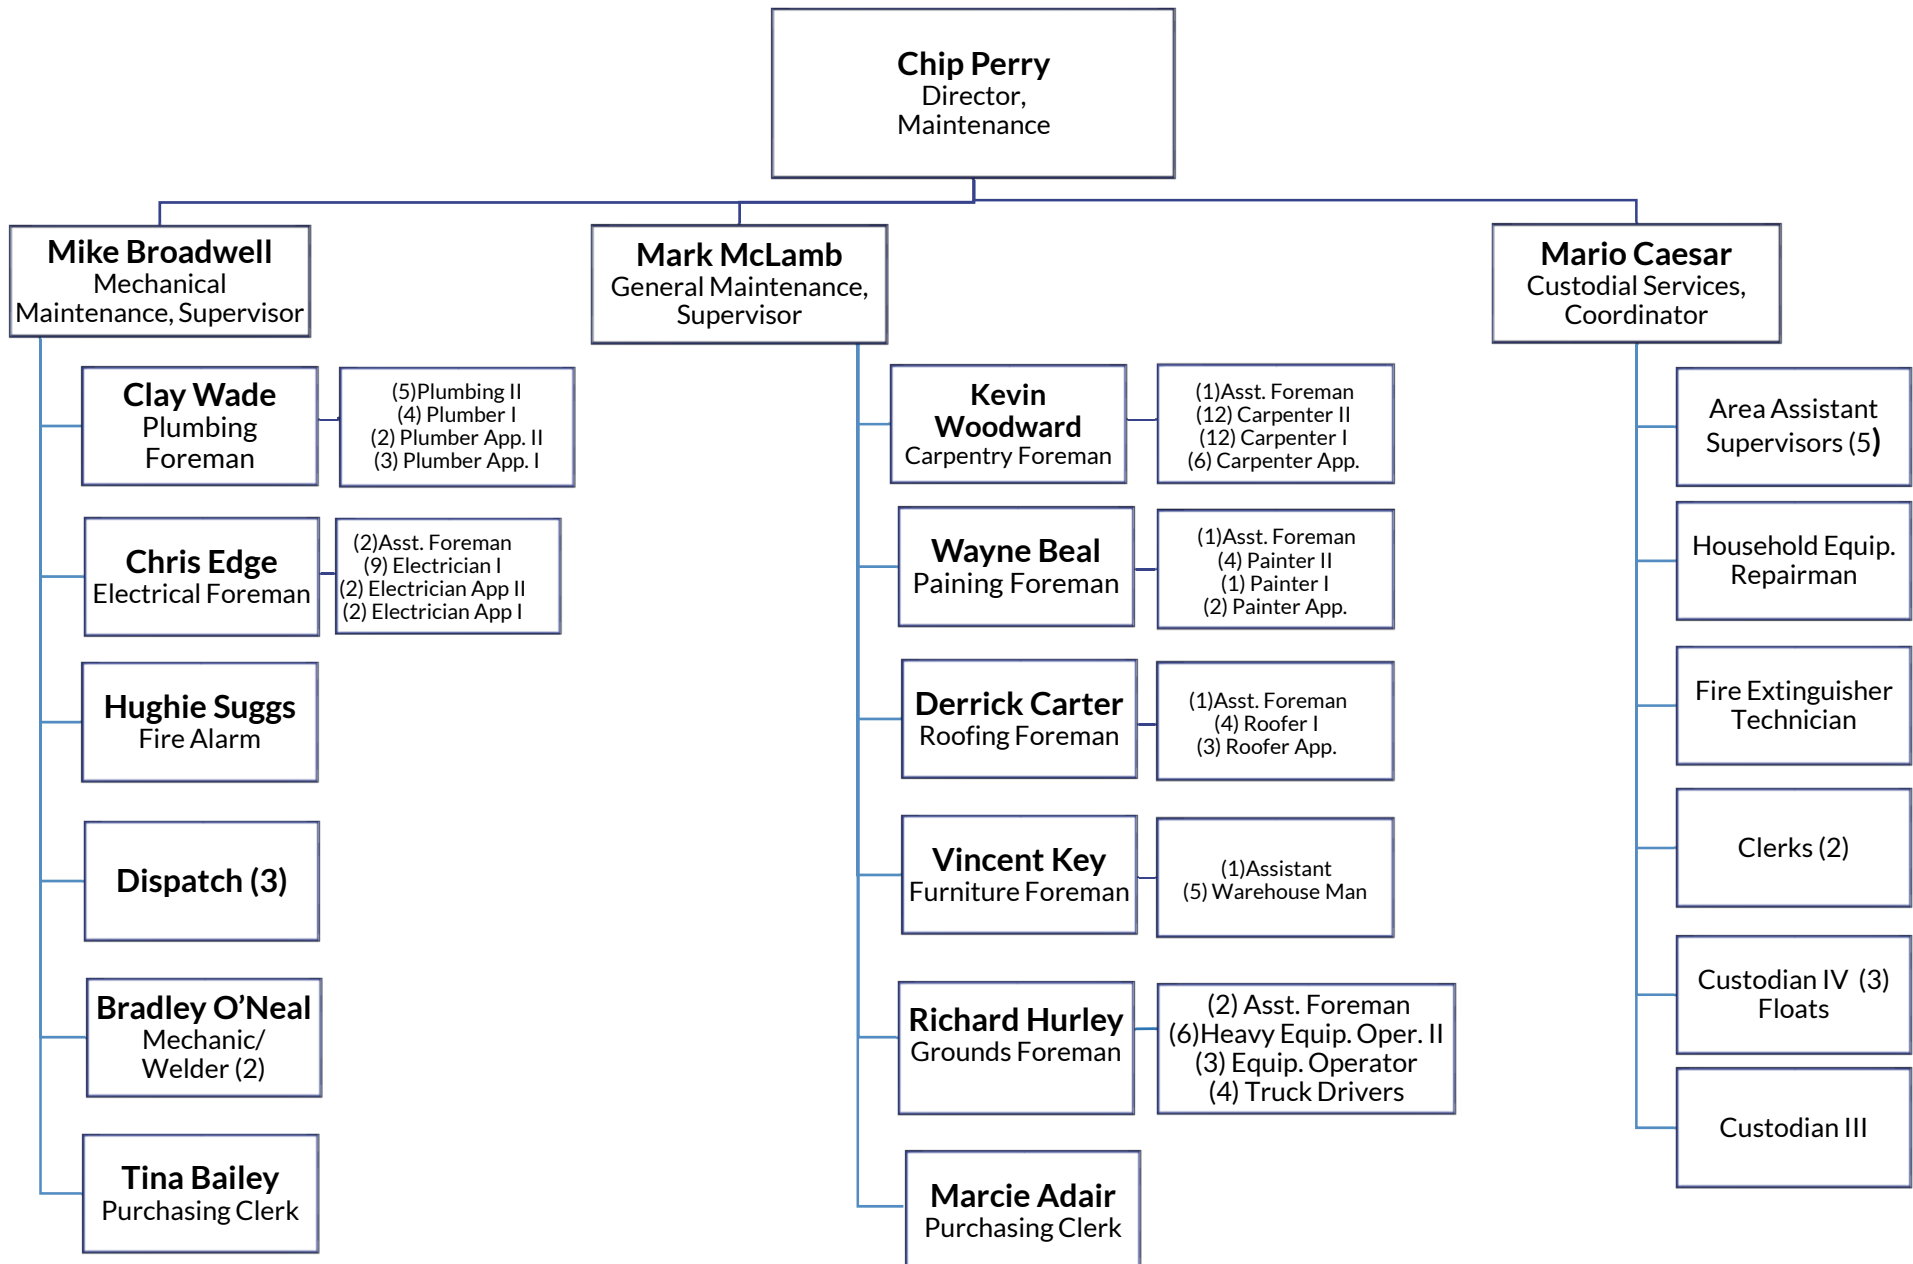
Chip Perry
Director,
Maintenance

Mike Broadwell
Mechanical
Maintenance, Supervisor

Clay Wade
Plumbing
Foreman

(5)Plumbing II
(4) Plumber I
(2) Plumber App. II
(3) Plumber App. I

Chris Edge
Electrical Foreman

(2)Asst. Foreman
(9) Electrician I
(2) Electrician App II
(2) Electrician App I

Hughie Suggs
Fire Alarm

Dispatch (3)

Bradley O'Neal
Mechanic/
Welder (2)

Tina Bailey
Purchasing Clerk

Mark McLamb
General Maintenance,
Supervisor

Kevin
Woodward
Carpentry Foreman

(1)Asst. Foreman
(12) Carpenter II
(12) Carpenter I
(6) Carpenter App.

Wayne Beal
Paining Foreman

(1)Asst. Foreman
(4) Painter II
(1) Painter I
(2) Painter App.

Derrick Carter
Roofing Foreman

(1)Asst. Foreman
(4) Roofer I
(3) Roofer App.

Vincent Key
Furniture Foreman

(1)Assistant
(5) Warehouse Man

Richard Hurley
Grounds Foreman

(2) Asst. Foreman
(6)Heavy Equip. Oper. II
(3) Equip. Operator
(4) Truck Drivers

Marcie Adair
Purchasing Clerk

Mario Caesar
Custodial Services,
Coordinator

Area Assistant
Supervisors (5)

Household Equip.
Repairman

Fire Extinguisher
Technician

Clerks (2)

Custodian IV (3)
Floats

Custodian III